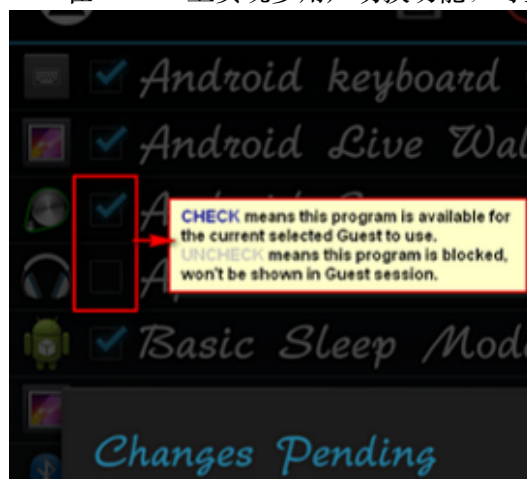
Android keyboard
Android Live Wal
A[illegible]
A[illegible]
Basic Sleep Mod

CHECK means this program is available for the current selected Guest to use.
UNCHECK means this program is blocked, won't be shown in Guest session.

Changes Pending